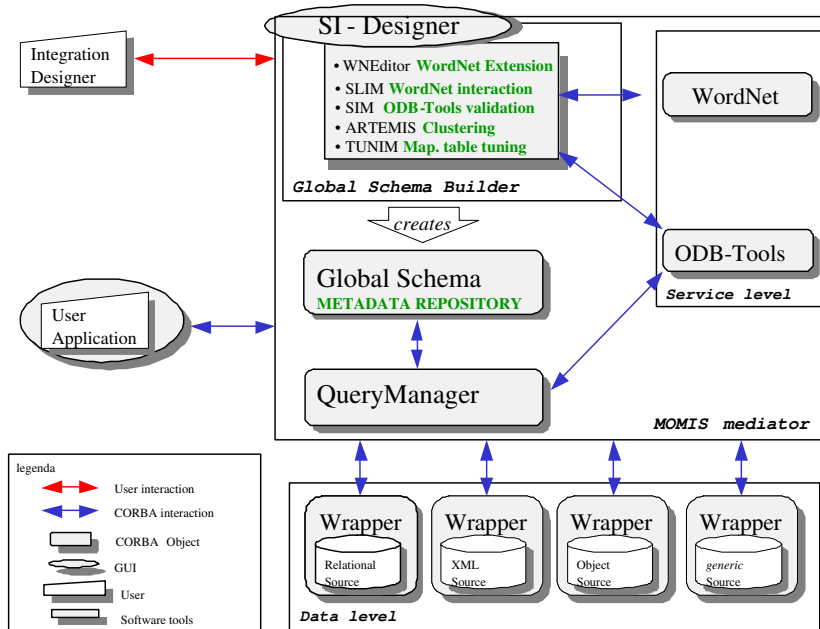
SI - Designer

Integration Designer

• WNEditor WordNet Extension
• SLIM WordNet interaction
• SIM ODB-Tools validation
• ARTEMIS Clustering
• TUNIM Map. table tuning

Global Schema Builder

WordNet

creates

ODB-Tools

Service level

Global Schema
METADATA REPOSITORY

User Application

QueryManager

MOMIS mediator

legenda

User interaction

CORBA interaction

CORBA Object

GUI

User

Software tools

Wrapper
Relational Source

Wrapper
XML Source

Wrapper
Object Source

Wrapper
generic Source

Data level